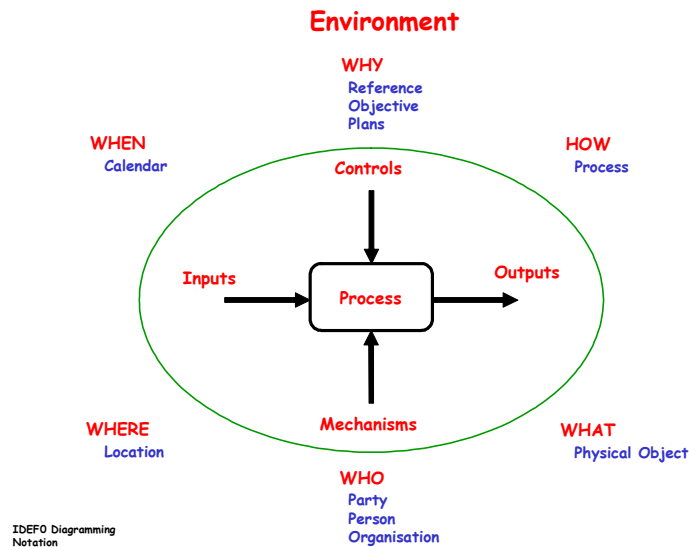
Environment

WHY
Reference
Objective
Plans

WHEN
Calendar

HOW
Process

Controls

Inputs

Process

Outputs

Mechanisms

WHERE
Location

WHAT
Physical Object

WHO
Party
Person
Organisation

IDEF0 Diagramming Notation